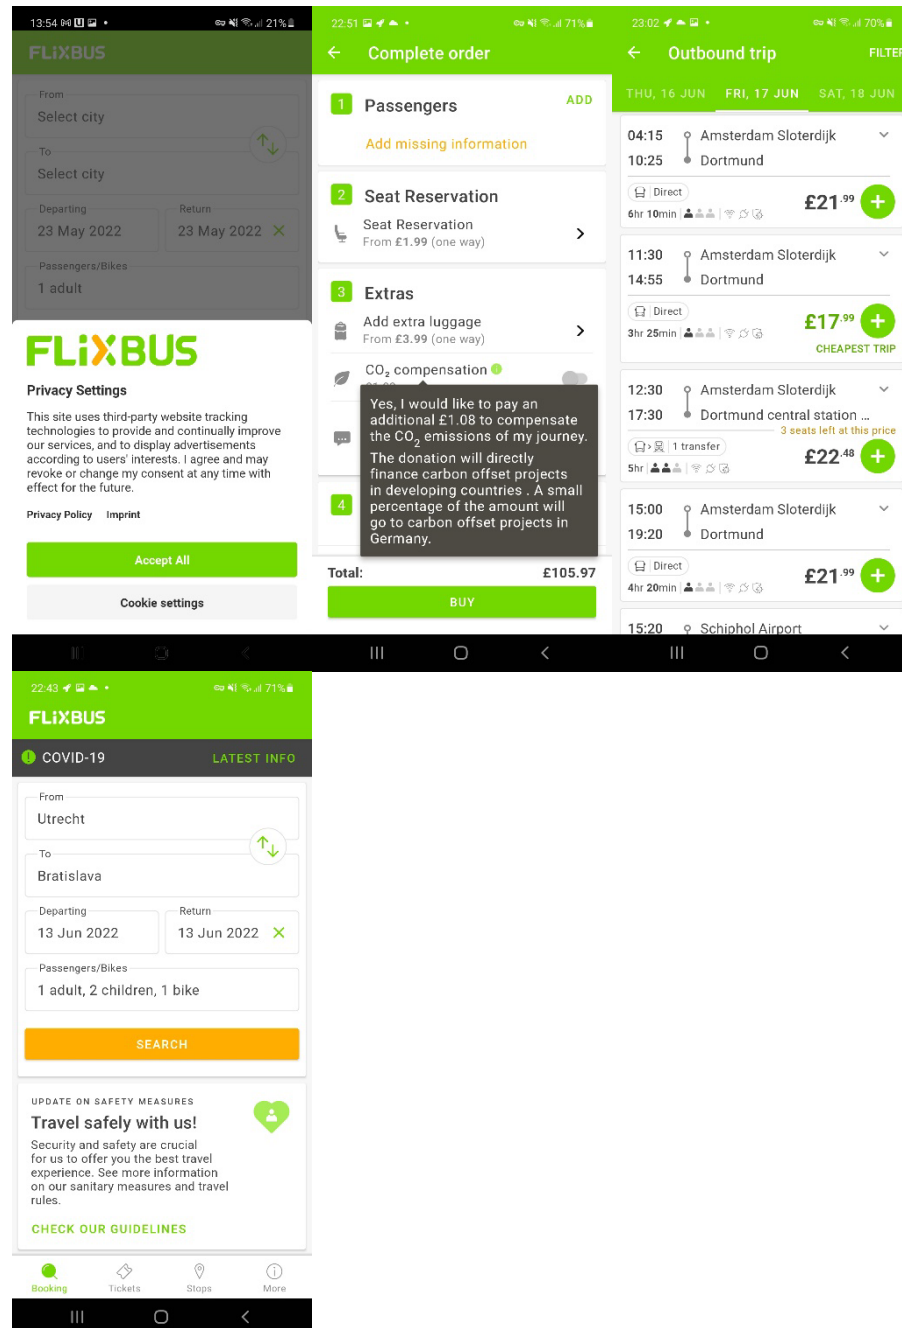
13:54 21%

FLIXBUS

From
Select city

To
Select city

Departing
23 May 2022

Return
23 May 2022

Passengers/Bikes
1 adult

FLIXBUS

Privacy Settings

This site uses third-party website tracking technologies to provide and continually improve our services, and to display advertisements according to users' interests. I agree and may revoke or change my consent at any time with effect for the future.

Privacy Policy Imprint

Accept All

Cookie settings

22:51 71%

Complete order

1 Passengers ADD

Add missing information

2 Seat Reservation

Seat Reservation
From £1.99 (one way)

3 Extras

Add extra luggage
From £3.99 (one way)

$CO_2$ compensation

Yes, I would like to pay an additional £1.08 to compensate the $CO_2$ emissions of my journey.
The donation will directly finance carbon offset projects in developing countries . A small percentage of the amount will go to carbon offset projects in Germany.

4

Total: £105.97

BUY

23:02 70%

Outbound trip FILTER

THU, 16 JUN FRI, 17 JUN SAT, 18 JUN

04:15 Amsterdam Sloterdijk
10:25 Dortmund
Direct
6hr 10min
£21.99

11:30 Amsterdam Sloterdijk
14:55 Dortmund
Direct
3hr 25min
£17.99
CHEAPEST TRIP

12:30 Amsterdam Sloterdijk
17:30 Dortmund central station ...
3 seats left at this price
1 transfer
5hr
£22.48

15:00 Amsterdam Sloterdijk
19:20 Dortmund
Direct
4hr 20min
£21.99

15:20 Schiphol Airport

22:43 71%

FLIXBUS

COVID-19 LATEST INFO

From
Utrecht

To
Bratislava

Departing
13 Jun 2022

Return
13 Jun 2022

Passengers/Bikes
1 adult, 2 children, 1 bike

SEARCH

UPDATE ON SAFETY MEASURES
Travel safely with us!
Security and safety are crucial for us to offer you the best travel experience. See more information on our sanitary measures and travel rules.

CHECK OUR GUIDELINES

Booking Tickets Stops More